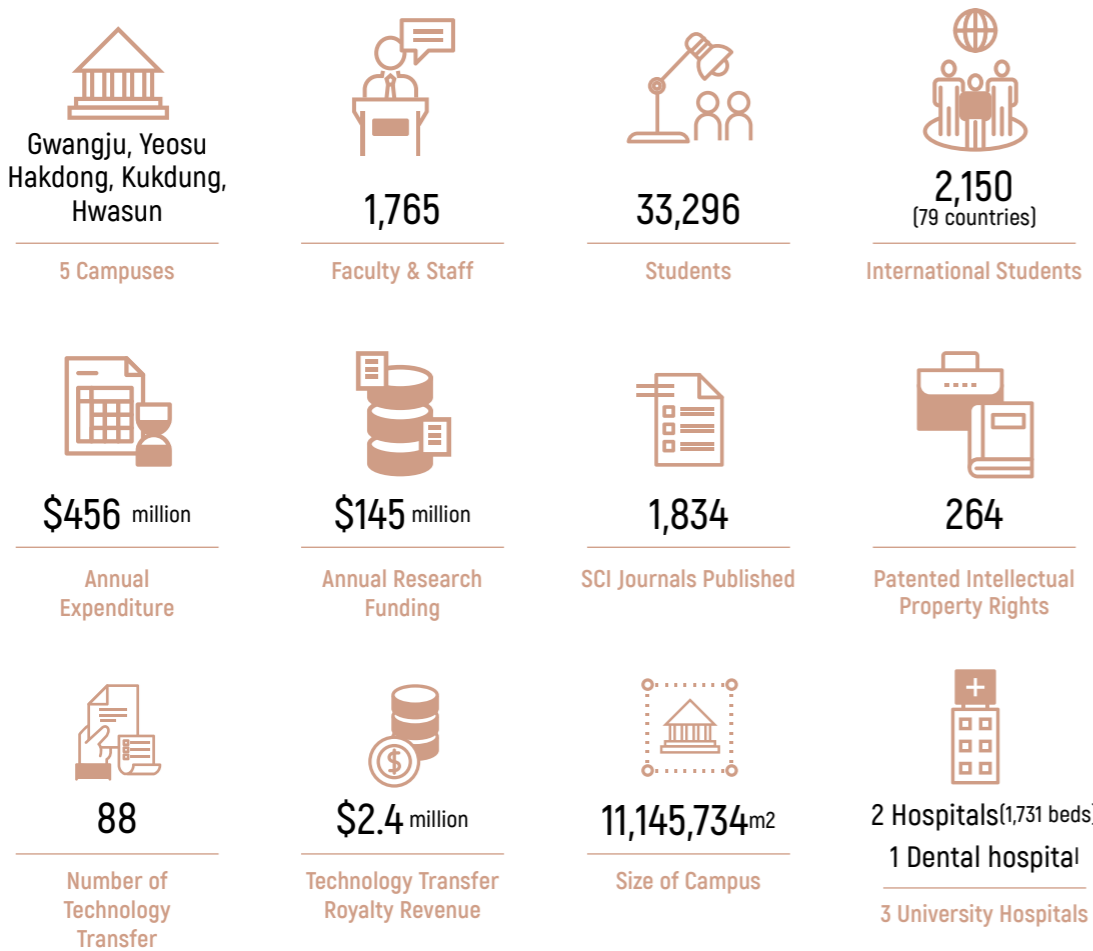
Gwangju, Yeosu Hakdong, Kukdung, Hwasun

5 Campuses

1,765

Faculty & Staff

33,296

Students

2,150 (79 countries)

International Students

$456 million

Annual Expenditure

$145 million

Annual Research Funding

1,834

SCI Journals Published

264

Patented Intellectual Property Rights

88

Number of Technology Transfer

$2.4 million

Technology Transfer Royalty Revenue

11,145,734$m^2$

Size of Campus

2 Hospitals(1,731 beds)
1 Dental hospital

3 University Hospitals